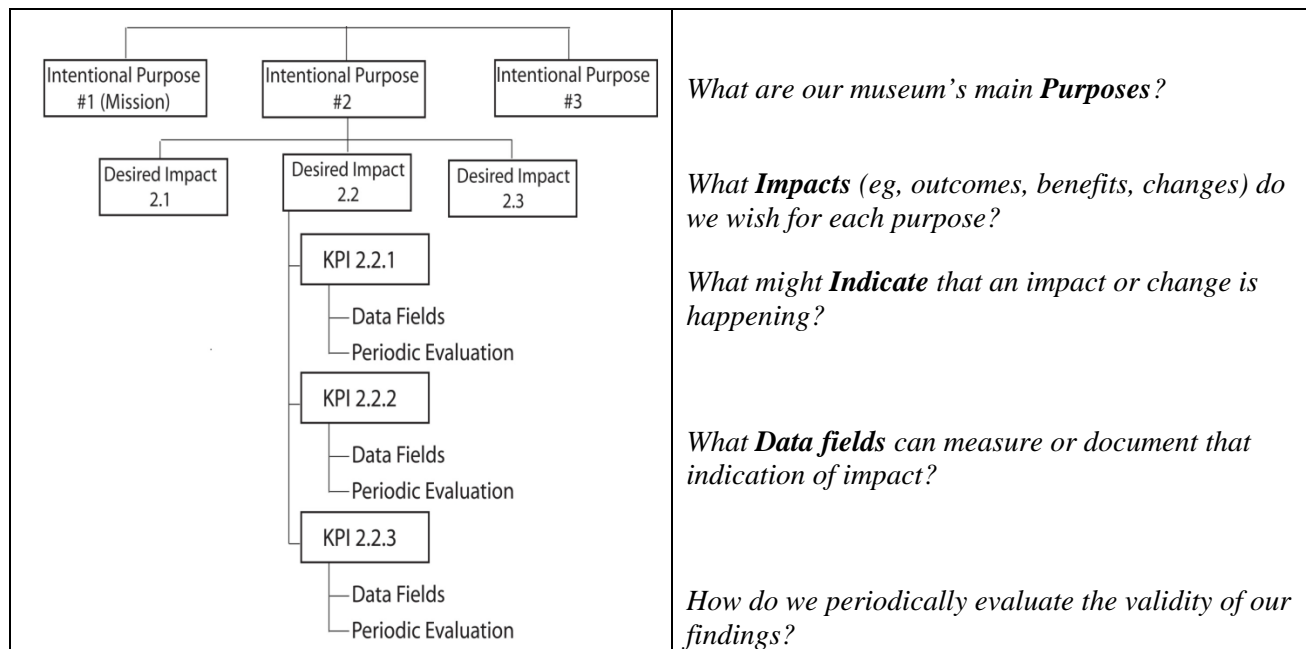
Intentional Purpose #1 (Mission)

Intentional Purpose #2

Intentional Purpose #3

Desired Impact 2.1

Desired Impact 2.2

Desired Impact 2.3

KPI 2.2.1

Data Fields

Periodic Evaluation

KPI 2.2.2

Data Fields

Periodic Evaluation

KPI 2.2.3

Data Fields

Periodic Evaluation

*What are our museum's main **Purposes**?*

*What **Impacts** (eg, outcomes, benefits, changes) do we wish for each purpose?*

*What might **Indicate** that an impact or change is happening?*

*What **Data fields** can measure or document that indication of impact?*

*How do we periodically evaluate the validity of our findings?*